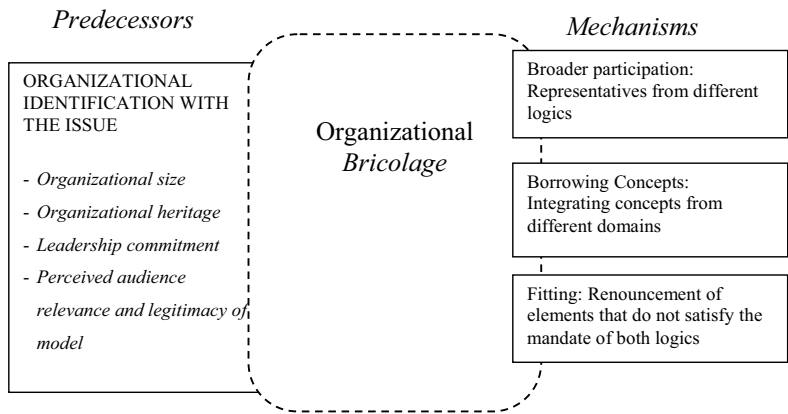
*Predecessors*

*Mechanisms*

ORGANIZATIONAL IDENTIFICATION WITH THE ISSUE

- *Organizational size*
- *Organizational heritage*
- *Leadership commitment*
- *Perceived audience relevance and legitimacy of model*

Organizational *Bricolage*

Broader participation: Representatives from different logics

Borrowing Concepts: Integrating concepts from different domains

Fitting: Renouncement of elements that do not satisfy the mandate of both logics